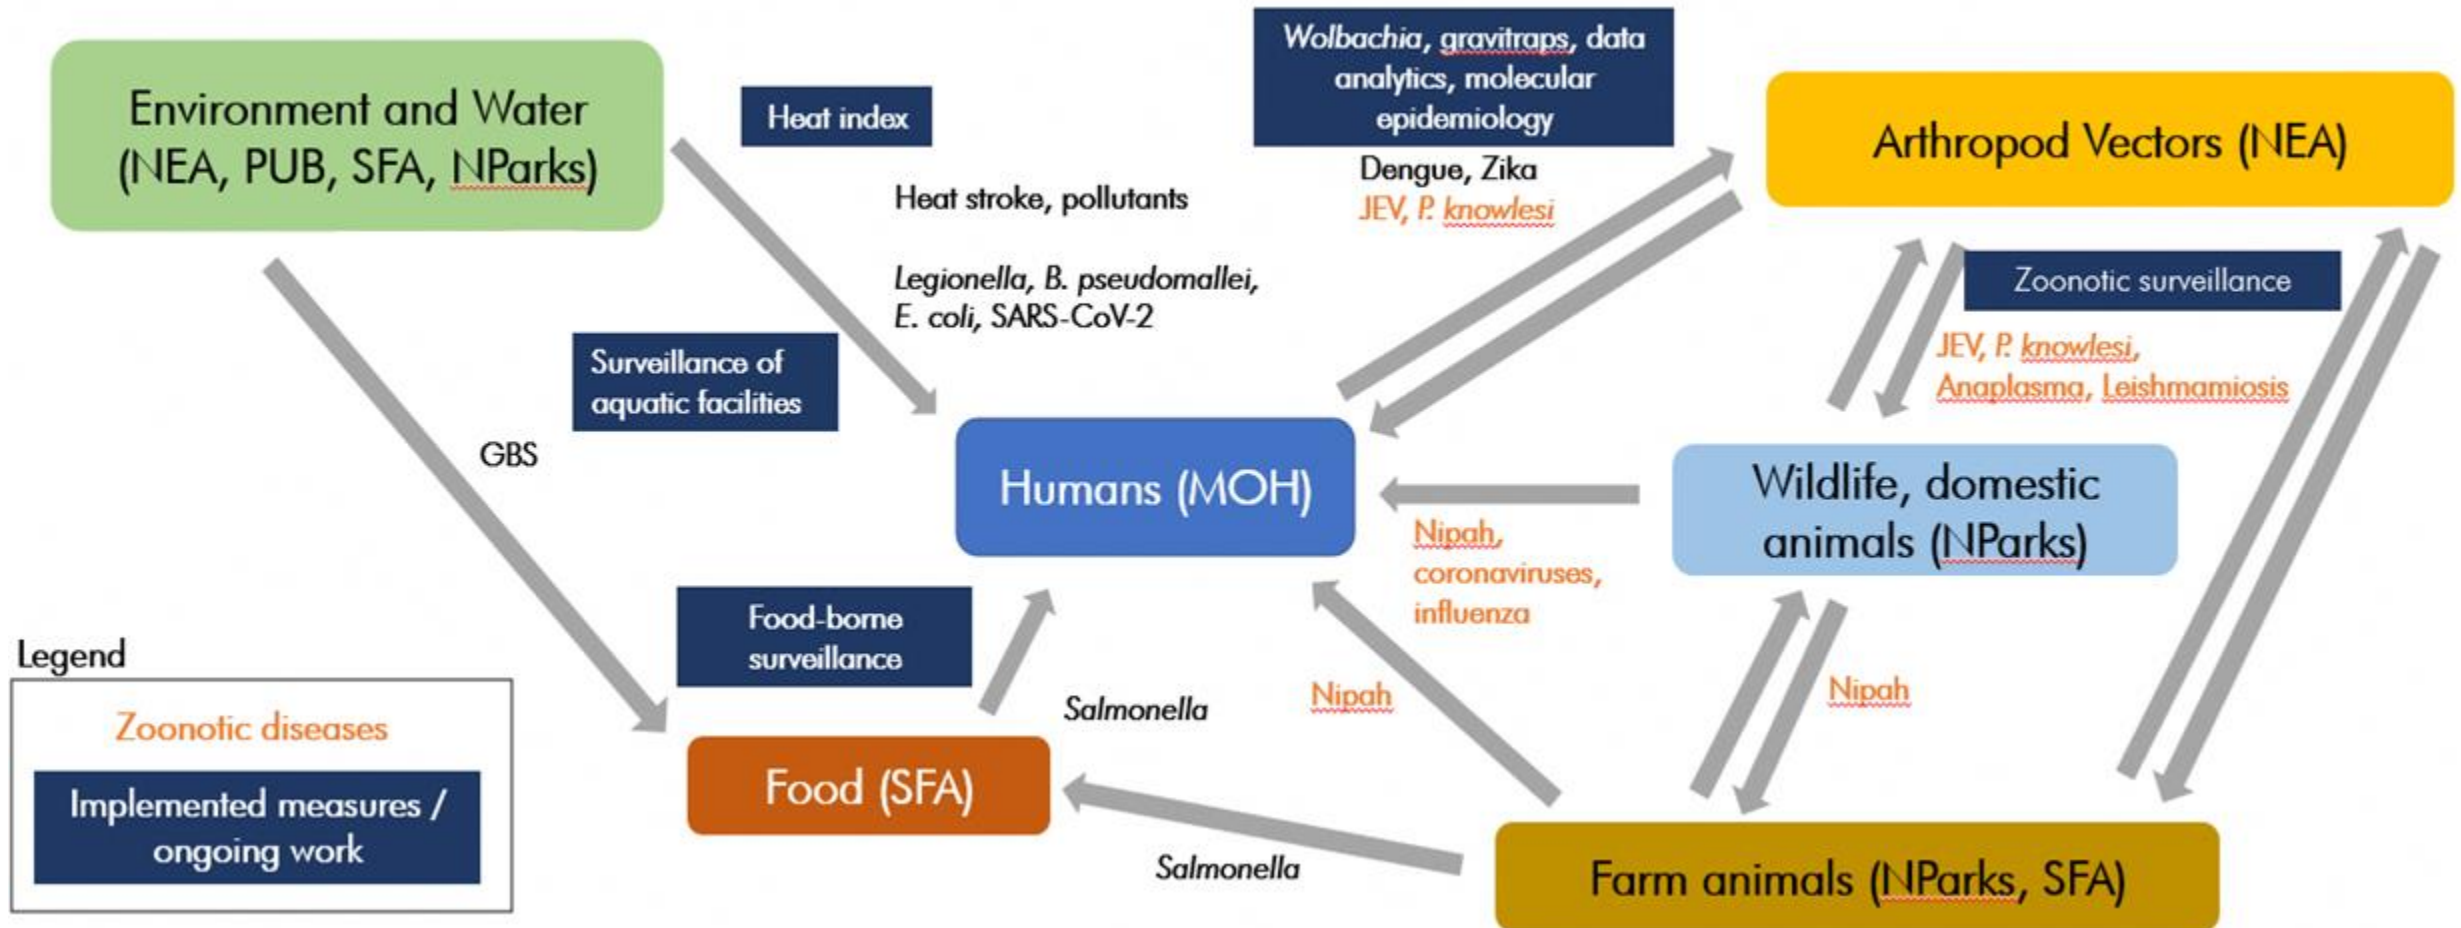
Environment and Water (NEA, PUB, SFA, NParks)

Heat index

Wolbachia, gravitraps, data analytics, molecular epidemiology

Arthropod Vectors (NEA)

Heat stroke, pollutants

Dengue, Zika

JEV, P. knowlesi

Legionella, B. pseudomallei, E. coli, SARS-CoV-2

Zoonotic surveillance

JEV, P. knowlesi, Anaplasma, Leishmamiosis

Surveillance of aquatic facilities

GBS

Humans (MOH)

Wildlife, domestic animals (NParks)

Nipah, coronaviruses, influenza

Food-borne surveillance

Legend

Zoonotic diseases

Implemented measures / ongoing work

Salmonella

Nipah

Nipah

Food (SFA)

Salmonella

Farm animals (NParks, SFA)